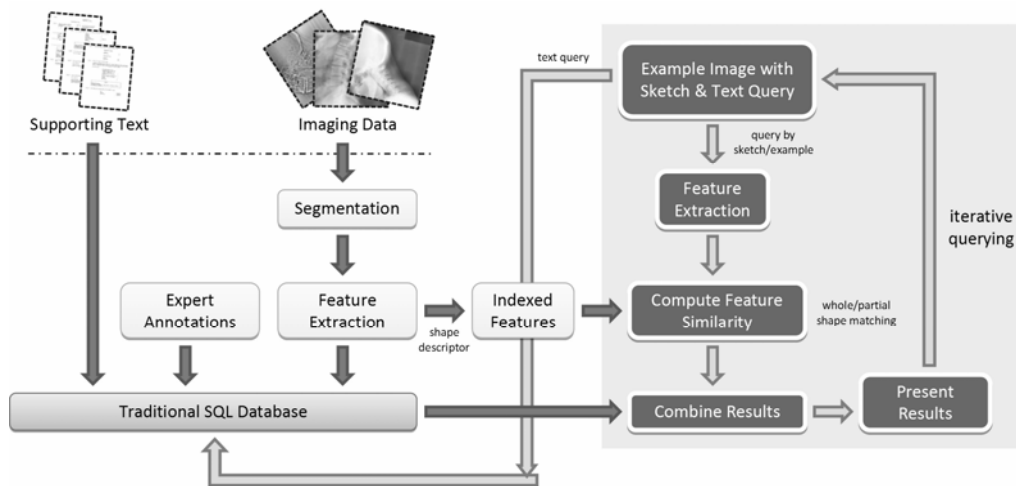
Supporting Text

Imaging Data

Segmentation

Expert Annotations

Feature Extraction

shape descriptor

Indexed Features

Traditional SQL Database

text query

Example Image with Sketch & Text Query

query by sketch/example

Feature Extraction

Compute Feature Similarity

whole/partial shape matching

Combine Results

Present Results

iterative querying